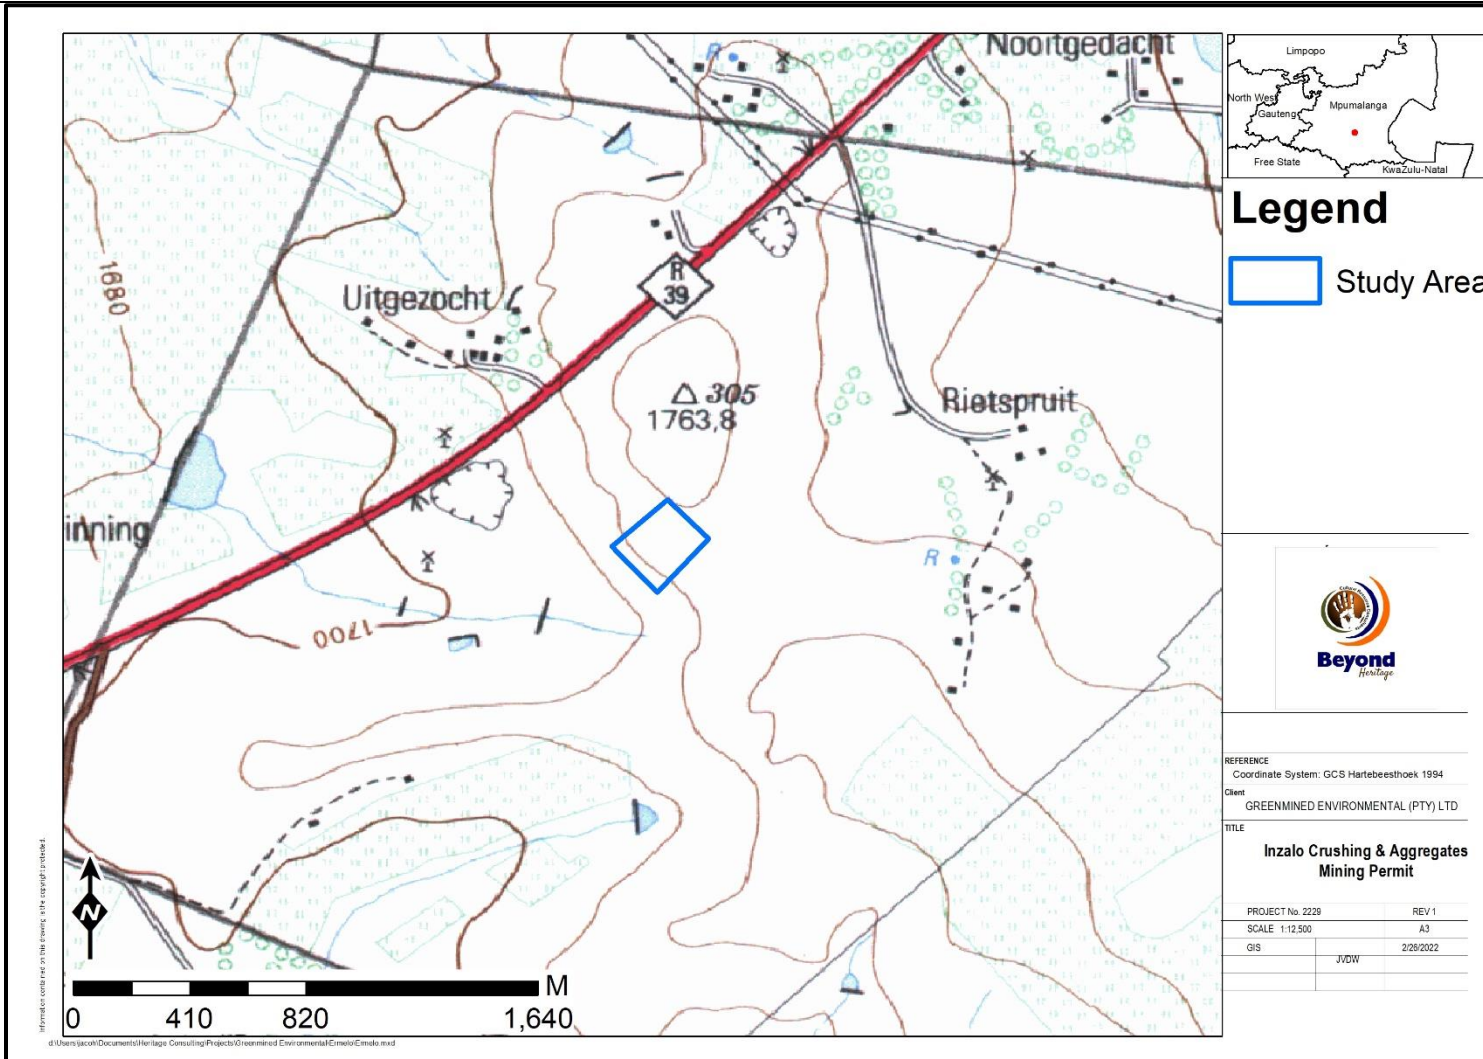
Nooitgedacht
R
R 39
1680
Uitgezocht
△ 305
1763,8
Rietspruit
inning
R
1700
N
0 410 820 1,640 M

Limpopo
North West
Gauteng
Mpumalanga
Free State
KwaZulu-Natal

Legend
Study Area

Beyond Heritage

REFERENCE
Coordinate System: GCS Hartebeesthoek 1994
Client
GREENMINED ENVIRONMENTAL (PTY) LTD
TITLE
Inzalo Crushing & Aggregates Mining Permit

| PROJECT No. 2229 | | REV 1 |
|---|---|---|
| SCALE 1:12,500 | | A3 |
| GIS | | 2/26/2022 |
| | JVDW | |

Information contained on this drawing is the copyright protected.
d:\Users\jacoh\Documents\Heritage Consulting\Projects\Greenmined Environmental\Ermelo\Ermelo.mxd